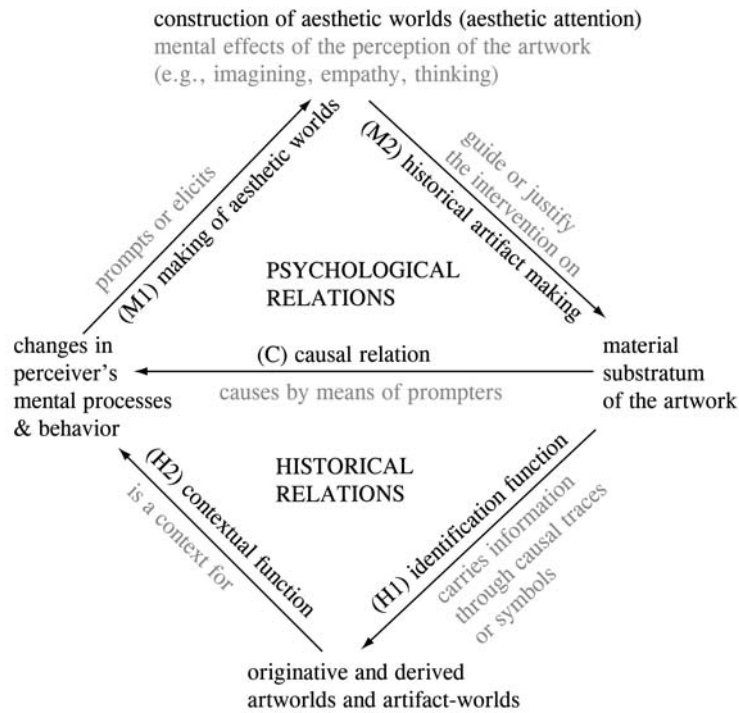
construction of aesthetic worlds (aesthetic attention)
mental effects of the perception of the artwork
(e.g., imagining, empathy, thinking)

prompts or elicits

(M1) making of aesthetic worlds

(M2) historical artifact making

guide or justify the intervention on

PSYCHOLOGICAL RELATIONS

changes in perceiver's mental processes & behavior

(C) causal relation

causes by means of prompters

material substratum of the artwork

HISTORICAL RELATIONS

(H2) contextual function

is a context for

(H1) identification function

carries information through causal traces or symbols

originative and derived artworlds and artifact-worlds